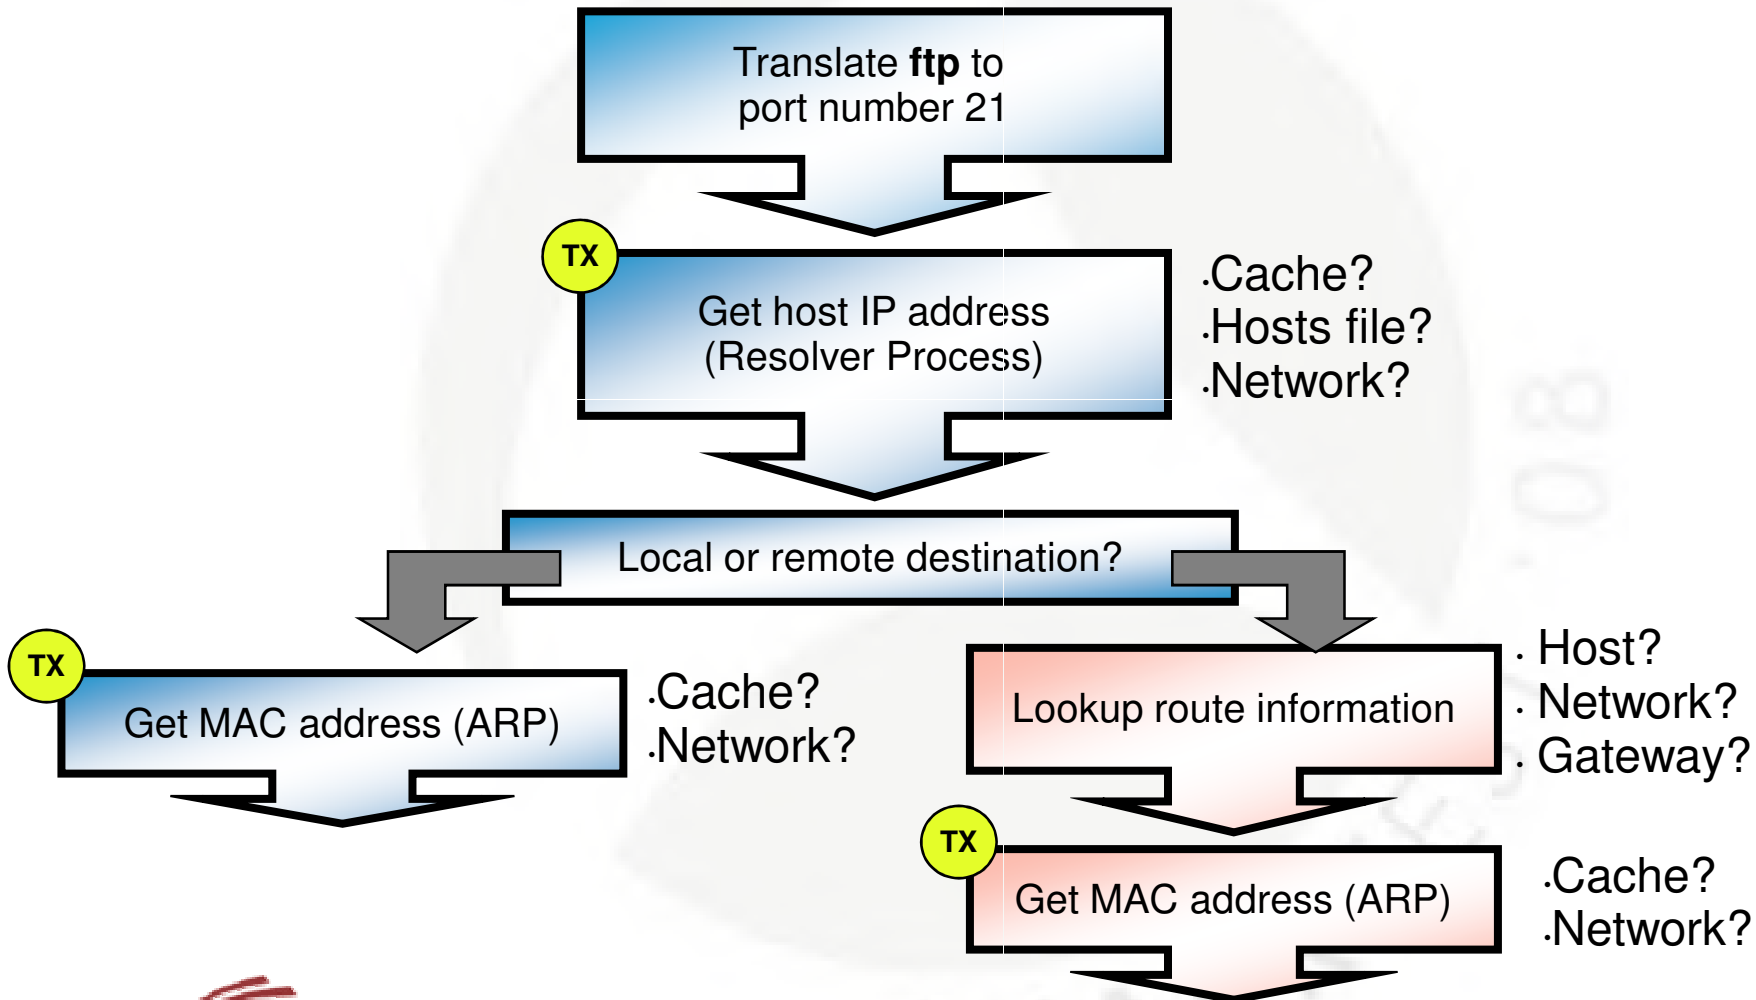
Translate **ftp** to port number 21

TX

Get host IP address (Resolver Process)

·Cache?
·Hosts file?
·Network?

Local or remote destination?

TX

Get MAC address (ARP)

·Cache?
·Network?

Lookup route information

· Host?
· Network?
· Gateway?

TX

Get MAC address (ARP)

·Cache?
·Network?